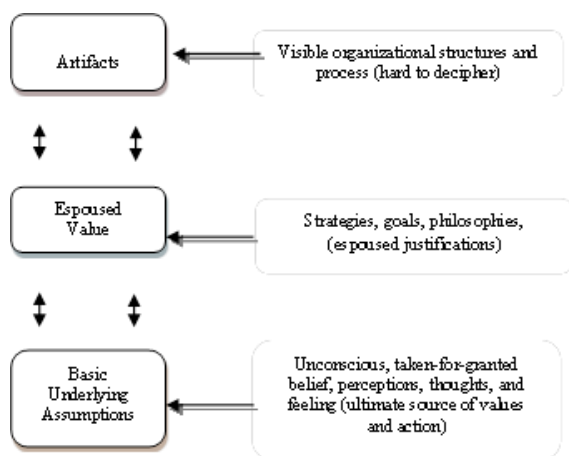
Artifacts

Visible organizational structures and process (hard to decipher)

Espoused Value

Strategies, goals, philosophies, (espoused justifications)

Basic Underlying Assumptions

Unconscious, taken-for-granted belief, perceptions, thoughts, and feeling (ultimate source of values and action)